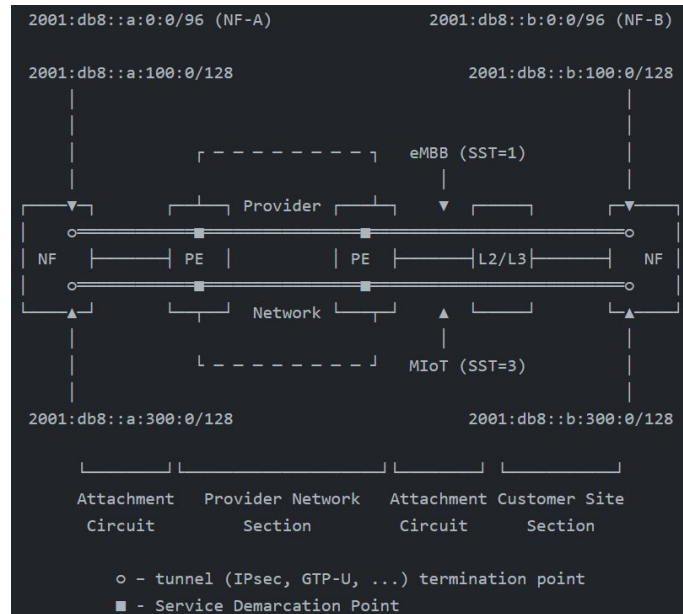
2001:db8::a:0:0/96 (NF-A)    2001:db8::b:0:0/96 (NF-B)

2001:db8::a:100:0/128    2001:db8::b:100:0/128

eMBB (SST=1)

Provider

NF    PE    PE    L2/L3    NF

Network

MIoT (SST=3)

2001:db8::a:300:0/128    2001:db8::b:300:0/128

Attachment Circuit    Provider Network Section    Attachment Circuit    Customer Site Section

○ - tunnel (IPsec, GTP-U, ...) termination point
■ - Service Demarcation Point